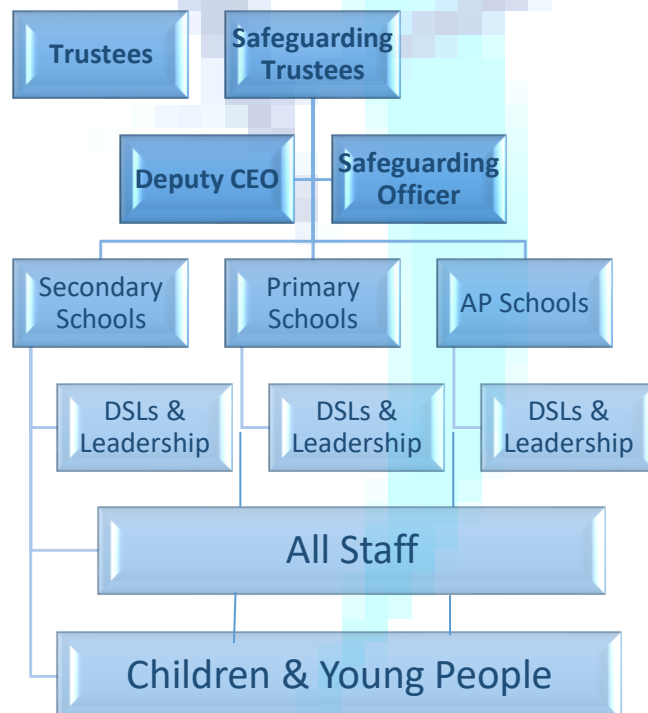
Trustees

Safeguarding Trustees

Deputy CEO

Safeguarding Officer

Secondary Schools

Primary Schools

AP Schools

DSLs & Leadership

DSLs & Leadership

DSLs & Leadership

All Staff

Children & Young People